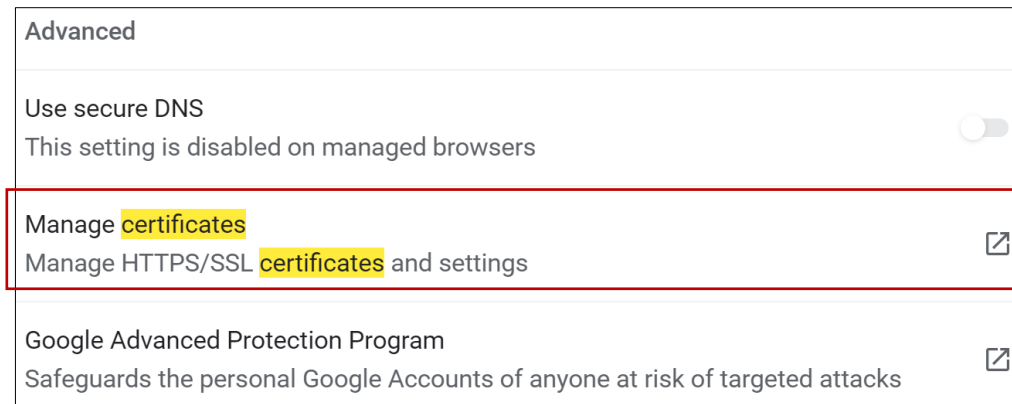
Advanced

Use secure DNS
This setting is disabled on managed browsers

Manage certificates
Manage HTTPS/SSL certificates and settings

Google Advanced Protection Program
Safeguards the personal Google Accounts of anyone at risk of targeted attacks